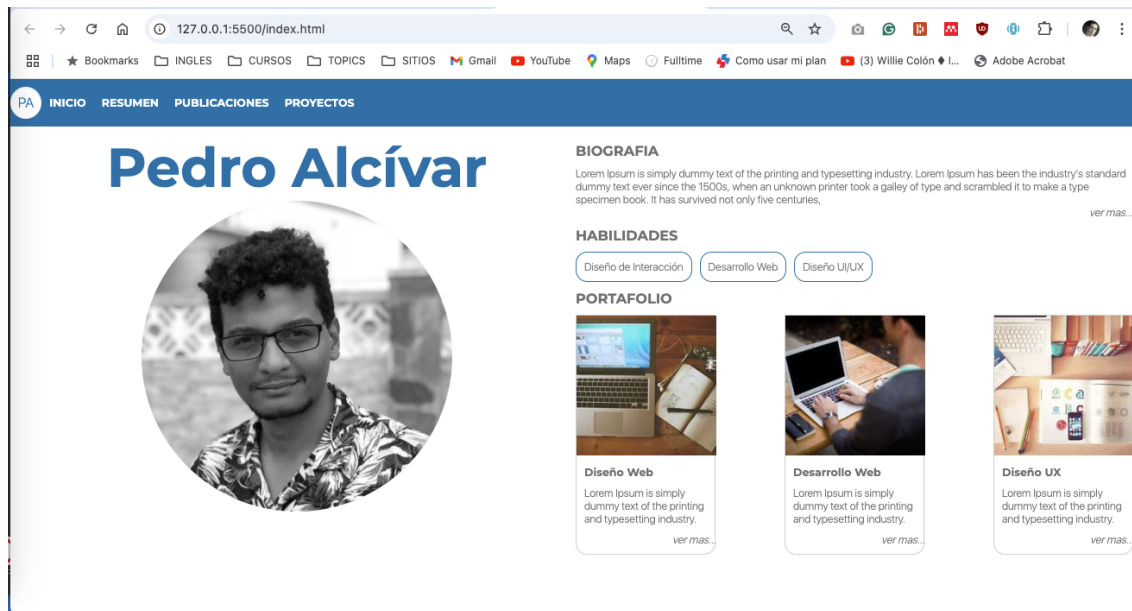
127.0.0.1:5500/index.html

Bookmarks INGLES CURSOS TOPICS SITIOS Gmail YouTube Maps Fulltime Como usar mi plan (3) Willie Colón ♦ I... Adobe Acrobat

PA INICIO RESUMEN PUBLICACIONES PROYECTOS

Pedro Alcívar

BIOGRAFIA

Lorem Ipsum is simply dummy text of the printing and typesetting industry. Lorem Ipsum has been the industry's standard dummy text ever since the 1500s, when an unknown printer took a galley of type and scrambled it to make a type specimen book. It has survived not only five centuries,

ver mas...

HABILIDADES

Diseño de Interacción Desarrollo Web Diseño UI/UX

PORTAFOLIO

Diseño Web

Lorem Ipsum is simply dummy text of the printing and typesetting industry.

ver mas...

Desarrollo Web

Lorem Ipsum is simply dummy text of the printing and typesetting industry.

ver mas...

Diseño UX

Lorem Ipsum is simply dummy text of the printing and typesetting industry.

ver mas...